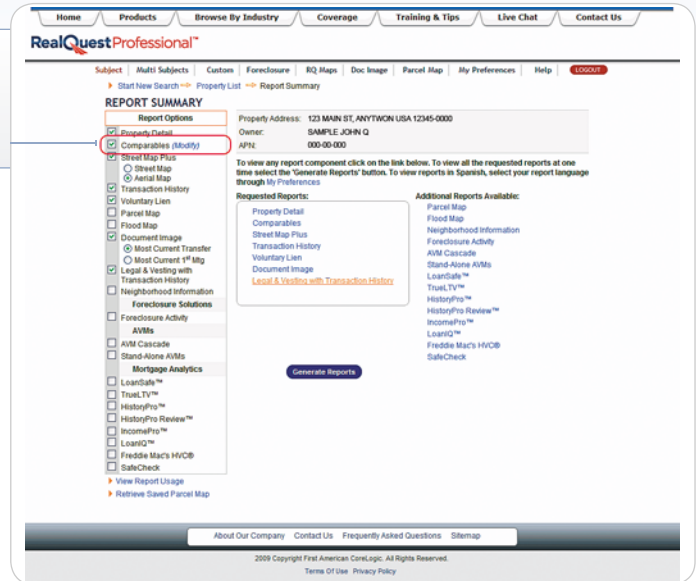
Home | Products | Browse By Industry | Coverage | Training & Tips | Live Chat | Contact Us

RealQuestProfessional™

Subject | Multi Subjects | Custom | Foreclosure | RQ Maps | Doc Image | Parcel Map | My Preferences | Help | LOGOUT

Start New Search → Property List → Report Summary

REPORT SUMMARY

Report Options
☑ Property Detail
☑ Comparables (Modify)
☑ Street Map Plus
○ Street Map
◉ Aerial Map
☑ Transaction History
☑ Voluntary Lien
☐ Parcel Map
☐ Flood Map
☑ Document Image
◉ Most Current Transfer
○ Most Current 1st Mtg
☑ Legal & Vesting with Transaction History
☐ Neighborhood Information
Foreclosure Solutions
☐ Foreclosure Activity
AVMs
☐ AVM Cascade
☐ Stand-Alone AVMs
Mortgage Analytics
☐ LoanSafe™
☐ TrueLTV™
☐ HistoryPro™
☐ HistoryPro Review™
☐ IncomePro™
☐ LoanIQ™
☐ Freddie Mac's HVC®
☐ SafeCheck
View Report Usage
Retrieve Saved Parcel Map

Property Address: 123 MAIN ST, ANYTWON USA 12345-0000
Owner: SAMPLE JOHN Q
APN: 000-00-000

To view any report component click on the link below. To view all the requested reports at one time select the 'Generate Reports' button. To view reports in Spanish, select your report language through My Preferences

Requested Reports:
Property Detail
Comparables
Street Map Plus
Transaction History
Voluntary Lien
Document Image
Legal & Vesting with Transaction History

Additional Reports Available:
Parcel Map
Flood Map
Neighborhood Information
Foreclosure Activity
AVM Cascade
Stand-Alone AVMs
LoanSafe™
TrueLTV™
HistoryPro™
HistoryPro Review™
IncomePro™
LoanIQ™
Freddie Mac's HVC®
SafeCheck

Generate Reports

About Our Company | Contact Us | Frequently Asked Questions | Sitemap

2009 Copyright First American CoreLogic. All Rights Reserved.
Terms Of Use | Privacy Policy